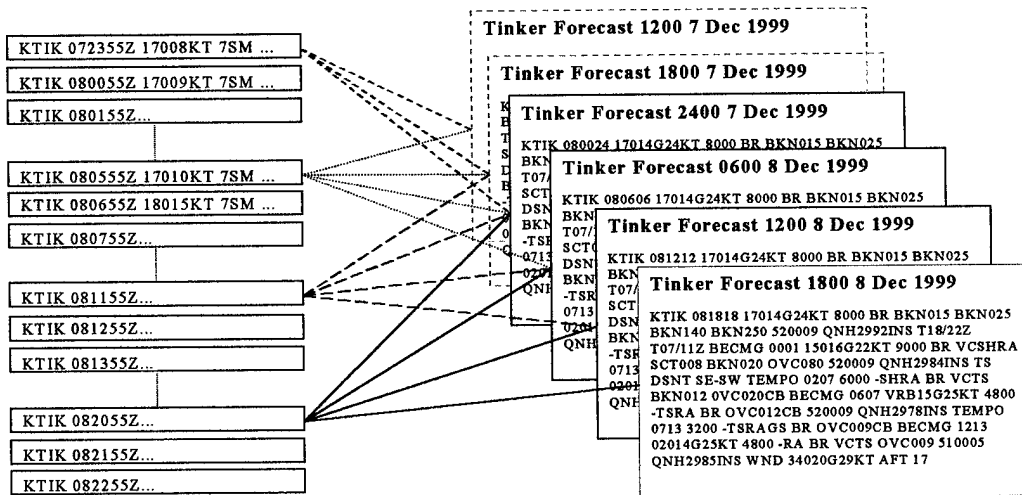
KTIK 072355Z 17008KT 7SM ...

KTIK 080055Z 17009KT 7SM ...

KTIK 080155Z...

KTIK 080555Z 17010KT 7SM ...

KTIK 080655Z 18015KT 7SM ...

KTIK 080755Z...

KTIK 081155Z...

KTIK 081255Z...

KTIK 081355Z...

KTIK 082055Z...

KTIK 082155Z...

KTIK 082255Z...

Tinker Forecast 1200 7 Dec 1999

Tinker Forecast 1800 7 Dec 1999

Tinker Forecast 2400 7 Dec 1999

KTIK 080024 17014G24KT 8000 BR BKN015 BKN025

Tinker Forecast 0600 8 Dec 1999

KTIK 080606 17014G24KT 8000 BR BKN015 BKN025

Tinker Forecast 1200 8 Dec 1999

KTIK 081212 17014G24KT 8000 BR BKN015 BKN025

Tinker Forecast 1800 8 Dec 1999

KTIK 081818 17014G24KT 8000 BR BKN015 BKN025 BKN140 BKN250 520009 QNH2992INS T18/22Z T07/11Z BECMG 0001 15016G22KT 9000 BR VCSHRA SCT008 BKN020 OVC080 520009 QNH2984INS TS DSNT SE-SW TEMPO 0207 6000 -SHRA BR VCTS BKN012 0VC020CB BECMG 0607 VRB15G25KT 4800 -TSRA BR OVC012CB 520009 QNH2978INS TEMPO 0713 3200 -TSRAGS BR OVC009CB BECMG 1213 02014G25KT 4800 -RA BR VCTS OVC009 510005 QNH2985INS WND 34020G29KT AFT 17